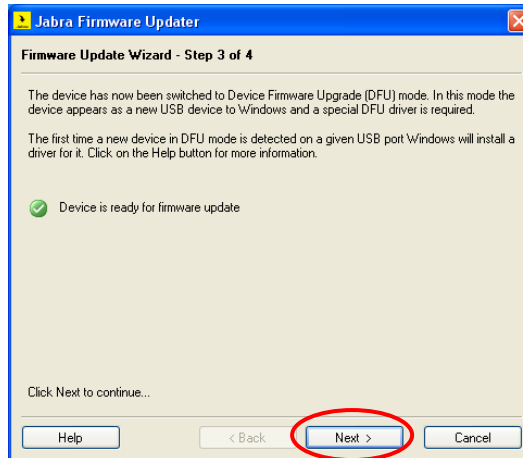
Jabra Firmware Updater

Firmware Update Wizard - Step 3 of 4

The device has now been switched to Device Firmware Upgrade (DFU) mode. In this mode the device appears as a new USB device to Windows and a special DFU driver is required.

The first time a new device in DFU mode is detected on a given USB port Windows will install a driver for it. Click on the Help button for more information.

Device is ready for firmware update

Click Next to continue...

Help

< Back

Next >

Cancel